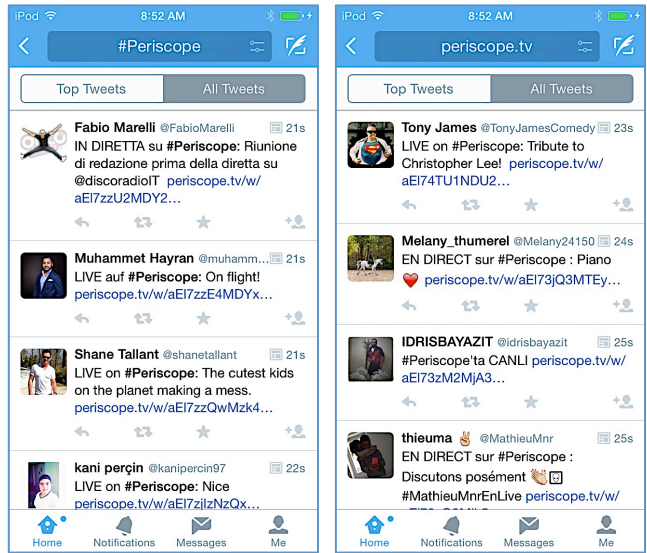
iPod 8:52 AM

#Periscope

Top Tweets All Tweets

Fabio Marelli @FabioMarelli 21s
IN DIRETTA su #Periscope: Riunione di redazione prima della diretta su @discoradioIT periscope.tv/w/aEl7zzU2MDY2…

Muhammet Hayran @muhamm… 21s
LIVE auf #Periscope: On flight! periscope.tv/w/aEl7zzE4MDYx…

Shane Tallant @shanetallant 21s
LIVE on #Periscope: The cutest kids on the planet making a mess. periscope.tv/w/aEl7zzQwMzk4…

kani perçin @kanipercin97 22s
LIVE on #Periscope: Nice periscope.tv/w/aEl7zjlzNzQx…

Home Notifications Messages Me

iPod 8:52 AM

periscope.tv

Top Tweets All Tweets

Tony James @TonyJamesComedy 23s
LIVE on #Periscope: Tribute to Christopher Lee! periscope.tv/w/aEl74TU1NDU2…

Melany_thumerel @Melany24150 24s
EN DIRECT sur #Periscope : Piano ❤️ periscope.tv/w/aEl73jQ3MTEy…

IDRISBAYAZIT @idrisbayazit 25s
#Periscope'ta CANLI periscope.tv/w/aEl73zM2MjA3…

thieuma ✌️ @MathieuMnr 25s
EN DIRECT sur #Periscope : Discutons posément 👏 #MathieuMnrEnLive periscope.tv/w/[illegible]

Home Notifications Messages Me